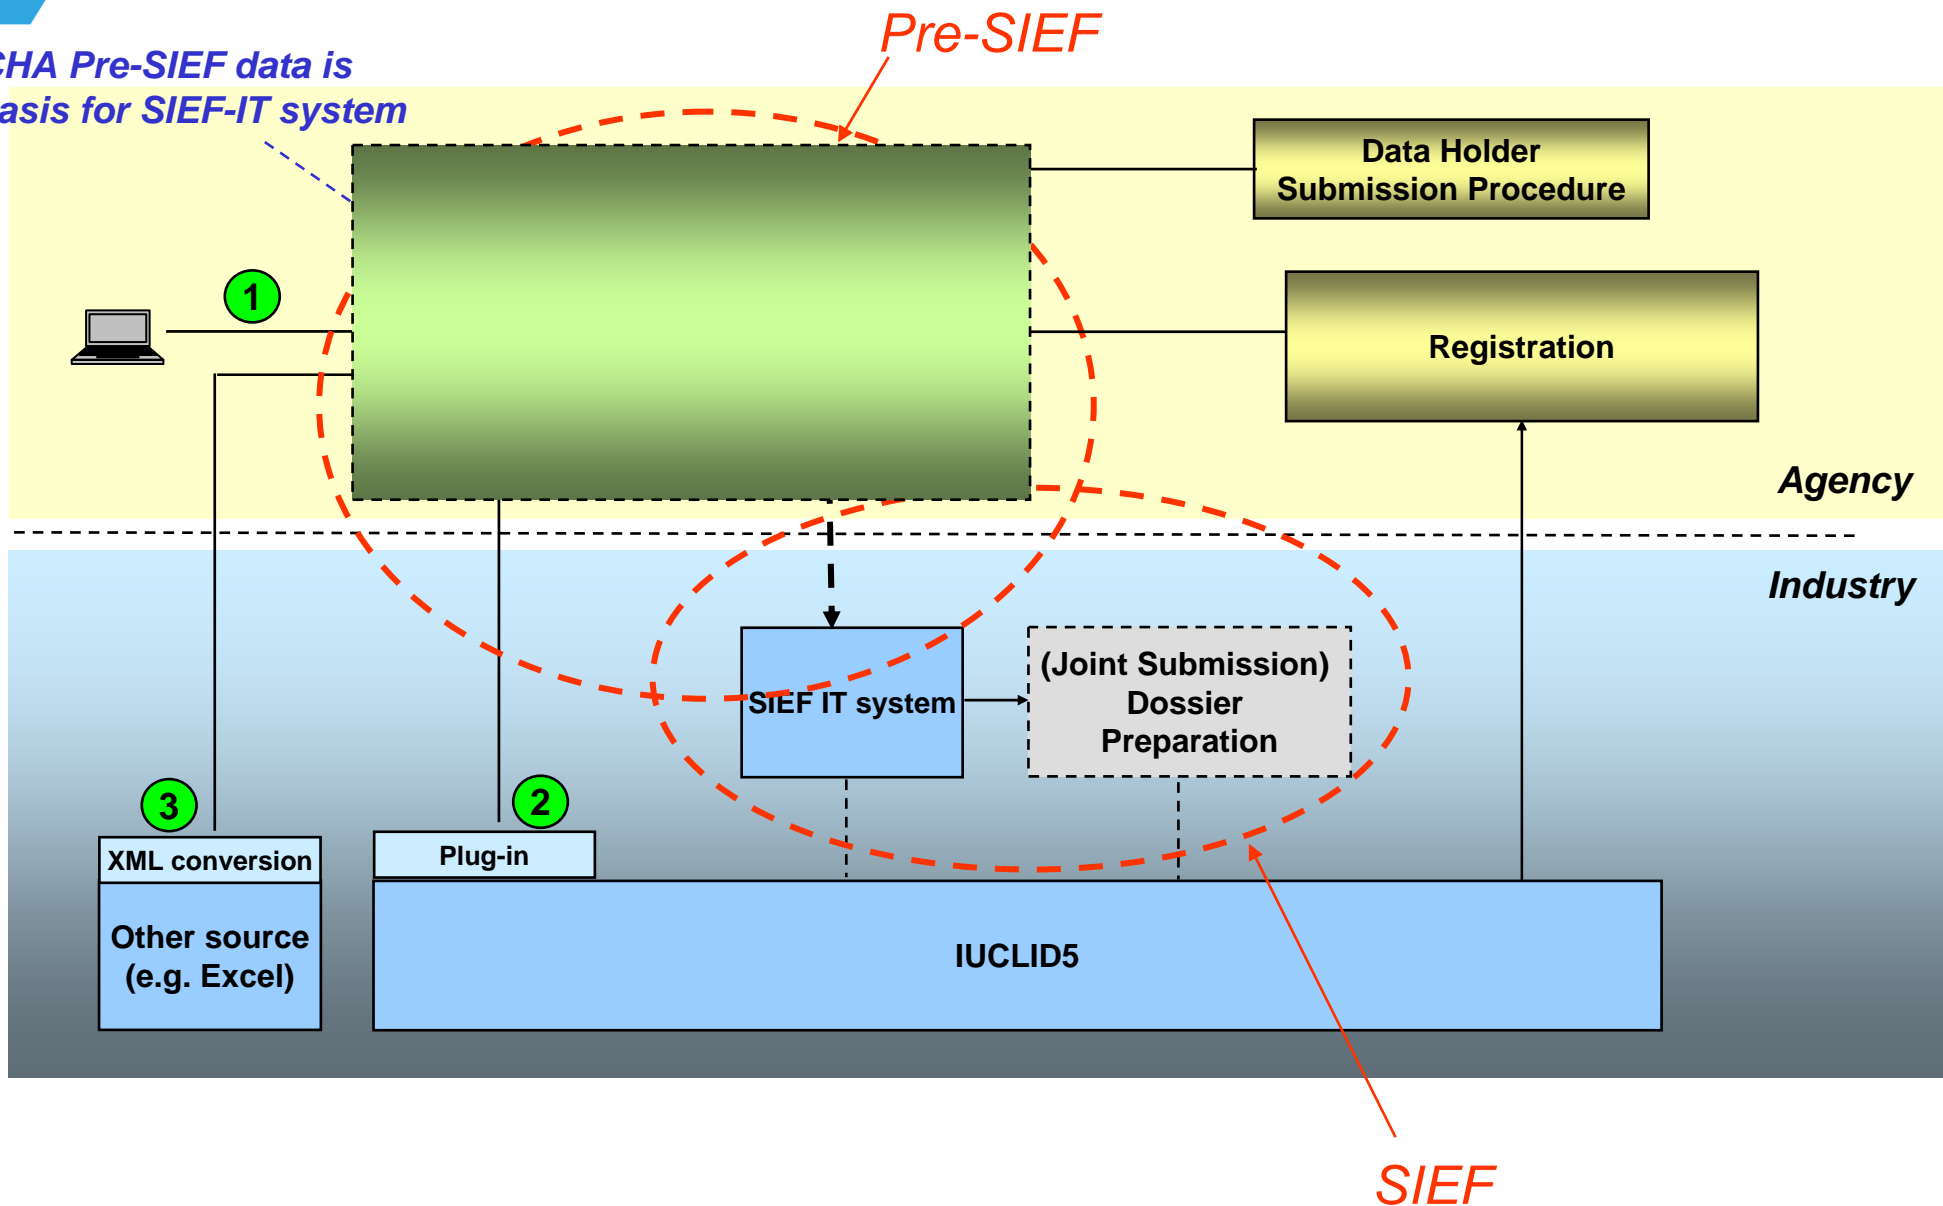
CHA Pre-SIEF data is
asis for SIEF-IT system

Pre-SIEF

Data Holder Submission Procedure

1

Registration

Agency

Industry

SIEF IT system

(Joint Submission) Dossier Preparation

3

2

XML conversion

Plug-in

Other source (e.g. Excel)

IUCLID5

SIEF